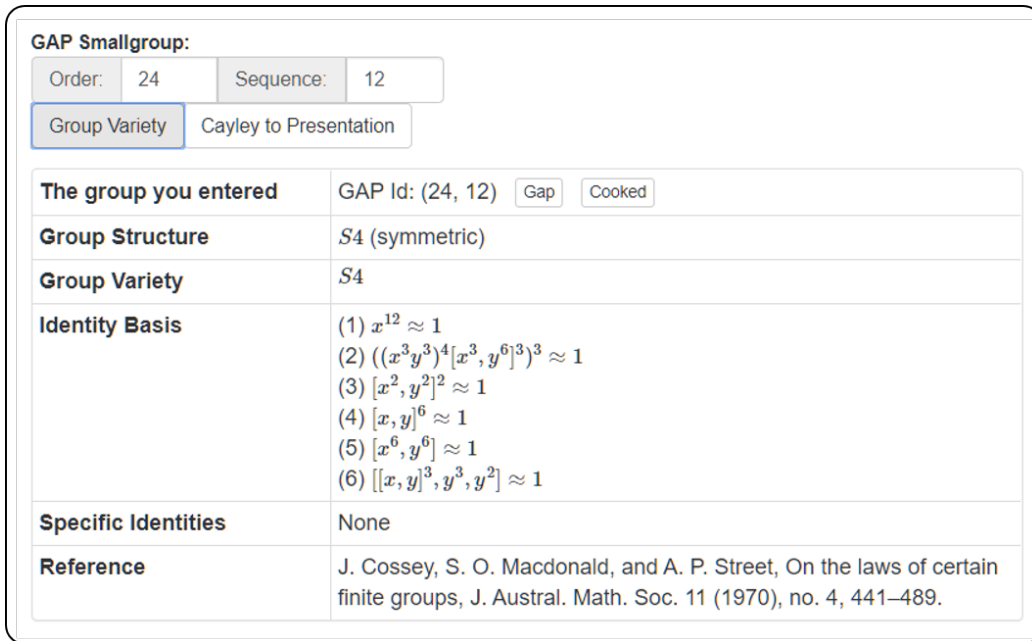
GAP Smallgroup:

Order: 24 Sequence: 12

Group Variety Cayley to Presentation

| The group you entered | GAP Id: (24, 12) Gap Cooked |
|---|---|
| Group Structure | $S4$ (symmetric) |
| Group Variety | $S4$ |
| Identity Basis | (1) $x^{12} \approx 1$<br>(2) $((x^3y^3)^4[x^3,y^6]^3)^3 \approx 1$<br>(3) $[x^2,y^2]^2 \approx 1$<br>(4) $[x,y]^6 \approx 1$<br>(5) $[x^6,y^6] \approx 1$<br>(6) $[[x,y]^3,y^3,y^2] \approx 1$ |
| Specific Identities | None |
| Reference | J. Cossey, S. O. Macdonald, and A. P. Street, On the laws of certain finite groups, J. Austral. Math. Soc. 11 (1970), no. 4, 441–489. |